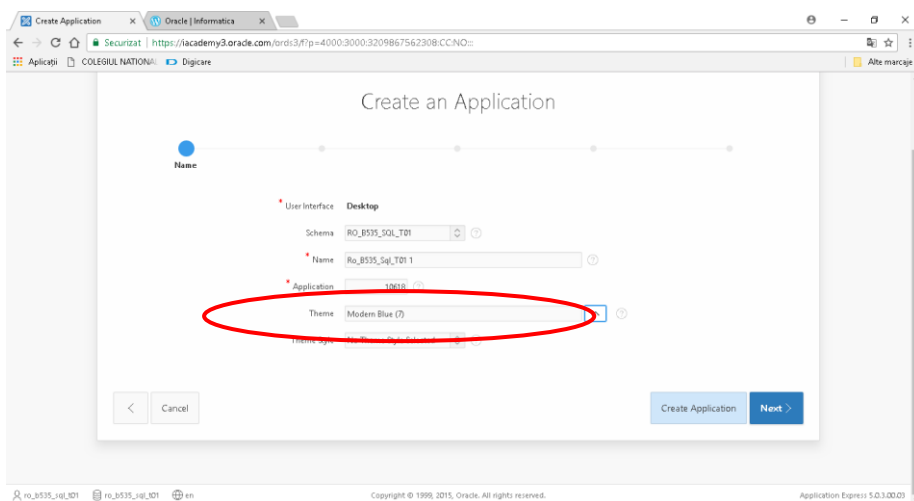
Create Application ×
Oracle | Informatica ×

Securizat | https://iacademy3.oracle.com/ords3/f?p=4000:3000:3209867562308::CC:NO:::

Aplicații COLEGIUL NATIONAL Digicare
Alte marcaje

Create an Application

Name

* User Interface Desktop
Schema RO_B535_SQL_T01
* Name Ro_B535_Sql_T01 1
* Application 10618
Theme Modern Blue (7)
Theme Style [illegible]

Cancel
Create Application
Next

ro_b535_sql_t01 ro_b535_sql_t01 en
Copyright © 1999, 2015, Oracle. All rights reserved.
Application Express 5.0.3.00.03